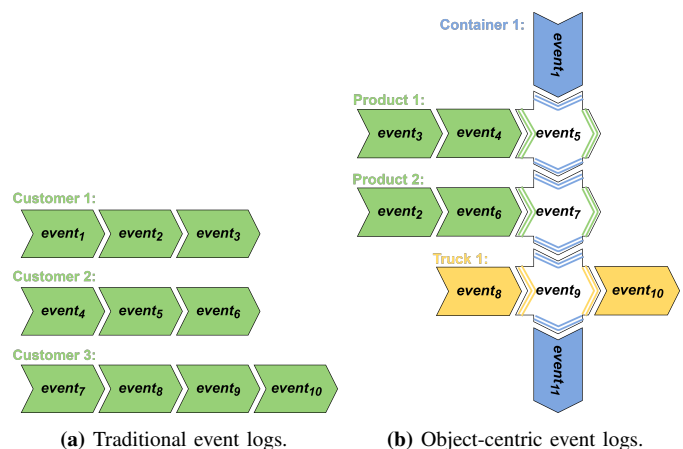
Customer 1:
$event_1$ $event_2$ $event_3$

Customer 2:
$event_4$ $event_5$ $event_6$

Customer 3:
$event_7$ $event_8$ $event_9$ $event_{10}$

(a) Traditional event logs.

Container 1:
$event_1$

Product 1:
$event_3$ $event_4$ $event_5$

Product 2:
$event_2$ $event_6$ $event_7$

Truck 1:
$event_8$ $event_9$ $event_{10}$

$event_{11}$

(b) Object-centric event logs.